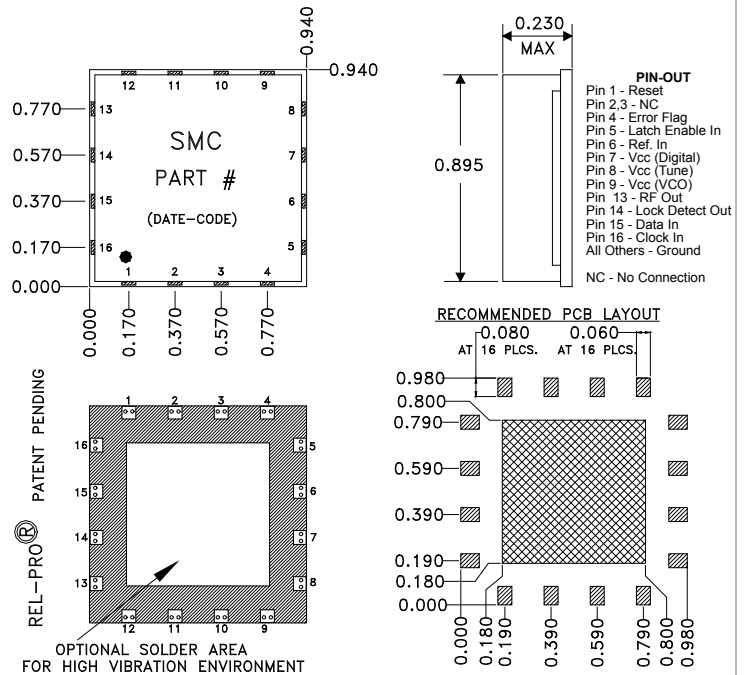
0.940
0.940
12 11 10 9
0.770 13
0.570 14
0.370 15
0.170 16
0.000
8
7
6
5
SMC
PART #
(DATE-CODE)
1 2 3 4
0.000 0.170 0.370 0.570 0.770

0.230
MAX
0.895

PIN-OUT
Pin 1 - Reset
Pin 2,3 - NC
Pin 4 - Error Flag
Pin 5 - Latch Enable In
Pin 6 - Ref. In
Pin 7 - Vcc (Digital)
Pin 8 - Vcc (Tune)
Pin 9 - Vcc (VCO)
Pin 13 - RF Out
Pin 14 - Lock Detect Out
Pin 15 - Data In
Pin 16 - Clock In
All Others - Ground

NC - No Connection

REL-PRO® PATENT PENDING
1 2 3 4
16 5
15 6
14 7
13 8
12 11 10 9
OPTIONAL SOLDER AREA
FOR HIGH VIBRATION ENVIRONMENT

RECOMMENDED PCB LAYOUT
0.080
AT 16 PLCS.
0.060
AT 16 PLCS.
0.980
0.800
0.790
0.590
0.390
0.190
0.180
0.000
0.000 0.180 0.190 0.390 0.590 0.790 0.800 0.980